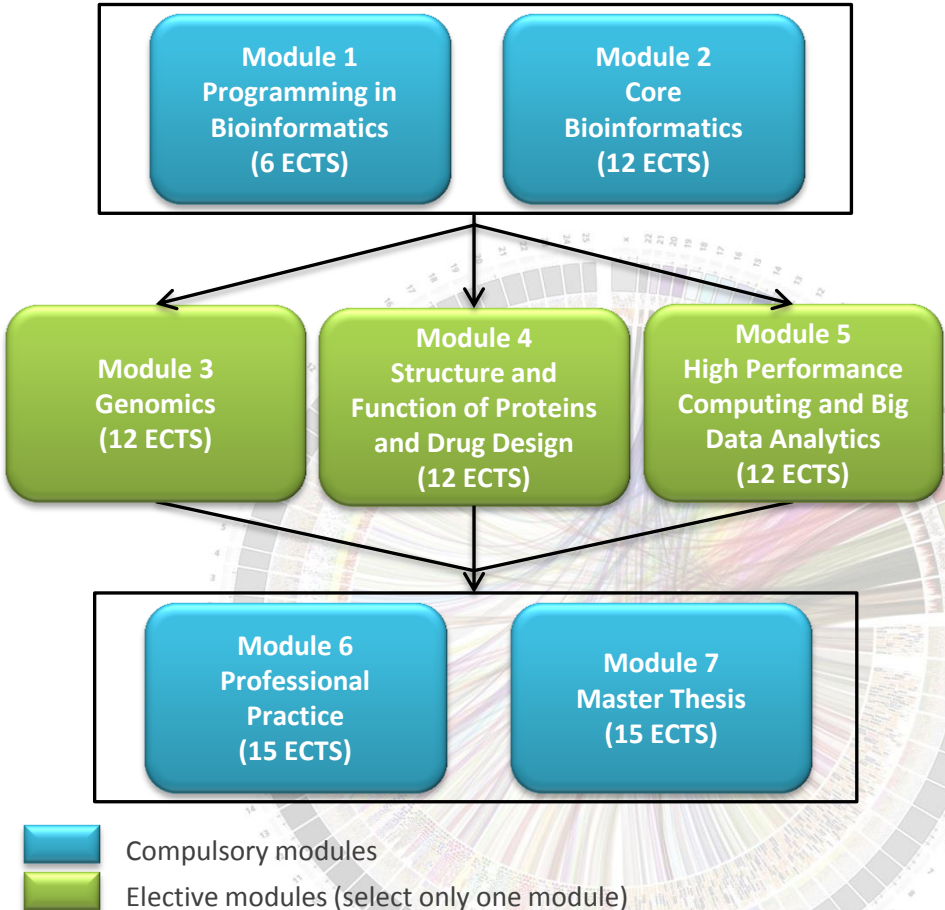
Module 1
Programming in Bioinformatics
(6 ECTS)

Module 2
Core Bioinformatics
(12 ECTS)

Module 3
Genomics
(12 ECTS)

Module 4
Structure and Function of Proteins and Drug Design
(12 ECTS)

Module 5
High Performance Computing and Big Data Analytics
(12 ECTS)

Module 6
Professional Practice
(15 ECTS)

Module 7
Master Thesis
(15 ECTS)

Compulsory modules

Elective modules (select only one module)